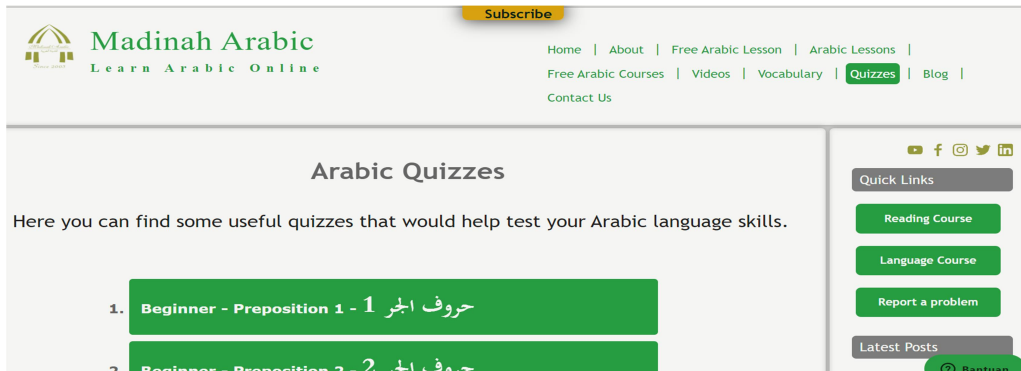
Subscribe

Madinah Arabic
Learn Arabic Online

Home | About | Free Arabic Lesson | Arabic Lessons | Free Arabic Courses | Videos | Vocabulary | Quizzes | Blog | Contact Us

Arabic Quizzes

Here you can find some useful quizzes that would help test your Arabic language skills.

1. Beginner - Preposition 1 - حروف الجر 1

2. Beginner - Preposition 2 - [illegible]

Quick Links

Reading Course

Language Course

Report a problem

Latest Posts

Bantuan